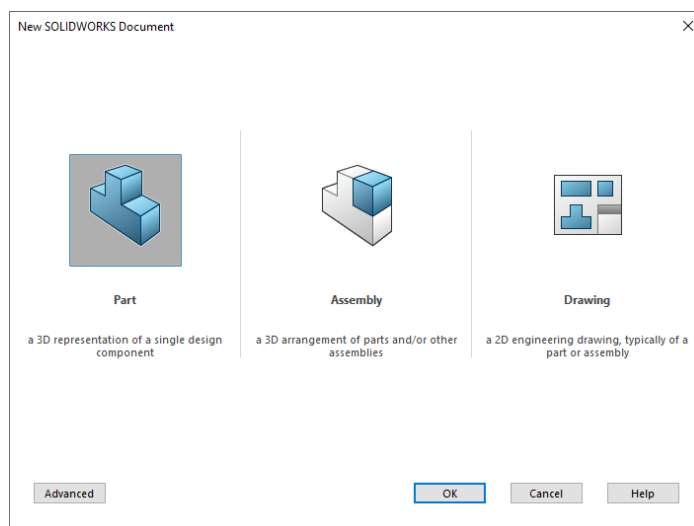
New SOLIDWORKS Document

Part

a 3D representation of a single design component

Assembly

a 3D arrangement of parts and/or other assemblies

Drawing

a 2D engineering drawing, typically of a part or assembly

Advanced

OK

Cancel

Help